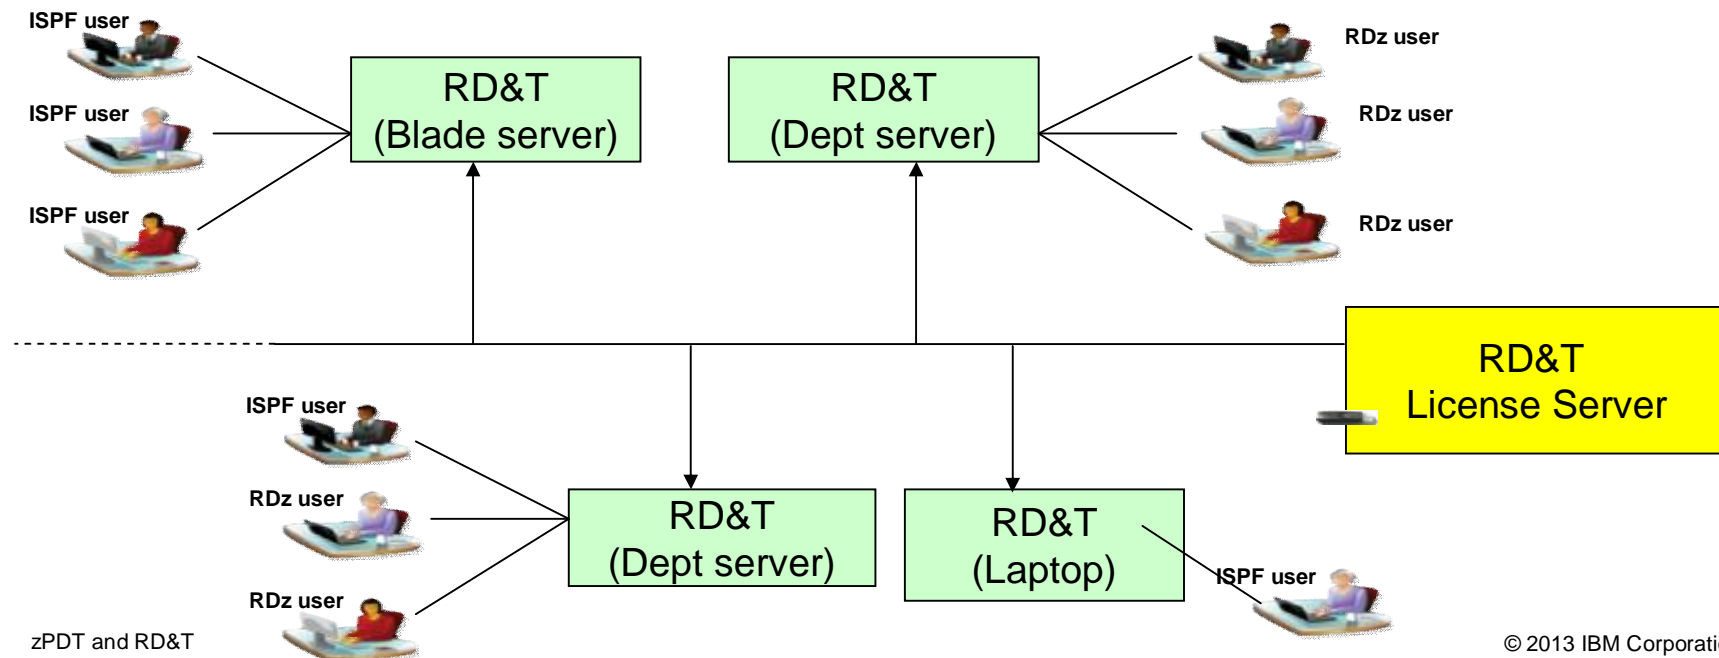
ISPF user

ISPF user

ISPF user

RD&T
(Blade server)

RD&T
(Dept server)

RDz user

RDz user

RDz user

RD&T
License Server

ISPF user

RDz user

RDz user

RD&T
(Dept server)

RD&T
(Laptop)

ISPF user

zPDT and RD&T

© 2013 IBM Corporati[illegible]